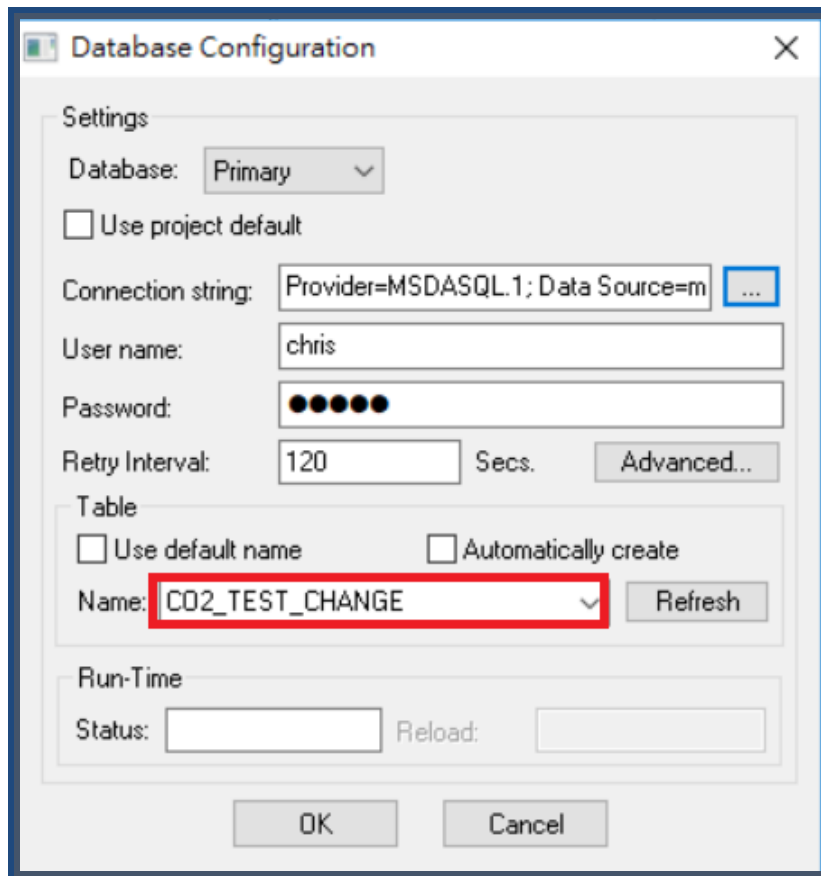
Database Configuration ✕

Settings

Database: Primary

Use project default

Connection string: Provider=MSDASQL.1; Data Source=m ...

User name: chris

Password: ●●●●●

Retry Interval: 120 Secs. Advanced...

Table

Use default name Automatically create

Name: CO2_TEST_CHANGE Refresh

Run-Time

Status: Reload:

OK Cancel